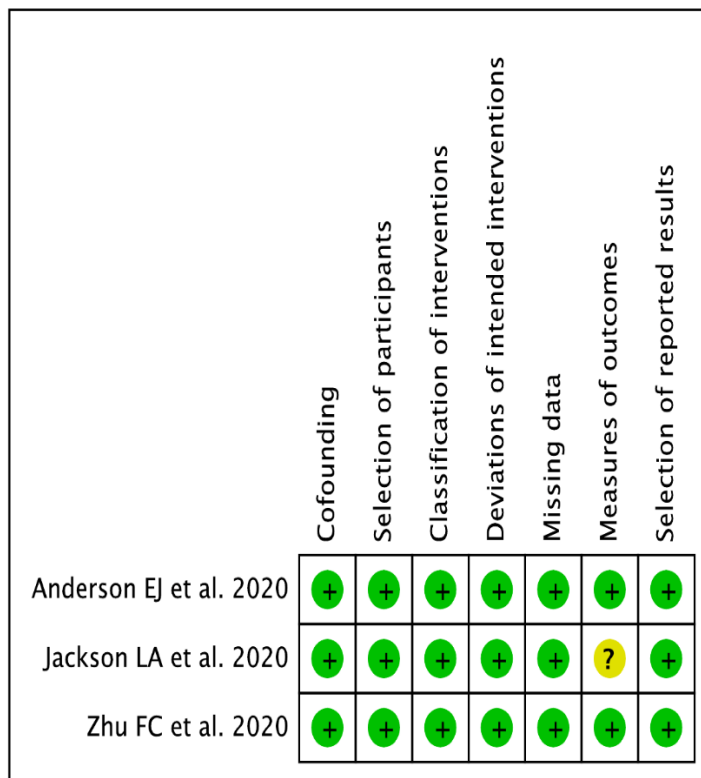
| | Cofounding | Selection of participants | Classification of interventions | Deviations of intended interventions | Missing data | Measures of outcomes | Selection of reported results |
|---|---|---|---|---|---|---|---|
| Anderson EJ et al. 2020 | + | + | + | + | + | + | + |
| Jackson LA et al. 2020 | + | + | + | + | + | ? | + |
| Zhu FC et al. 2020 | + | + | + | + | + | + | + |